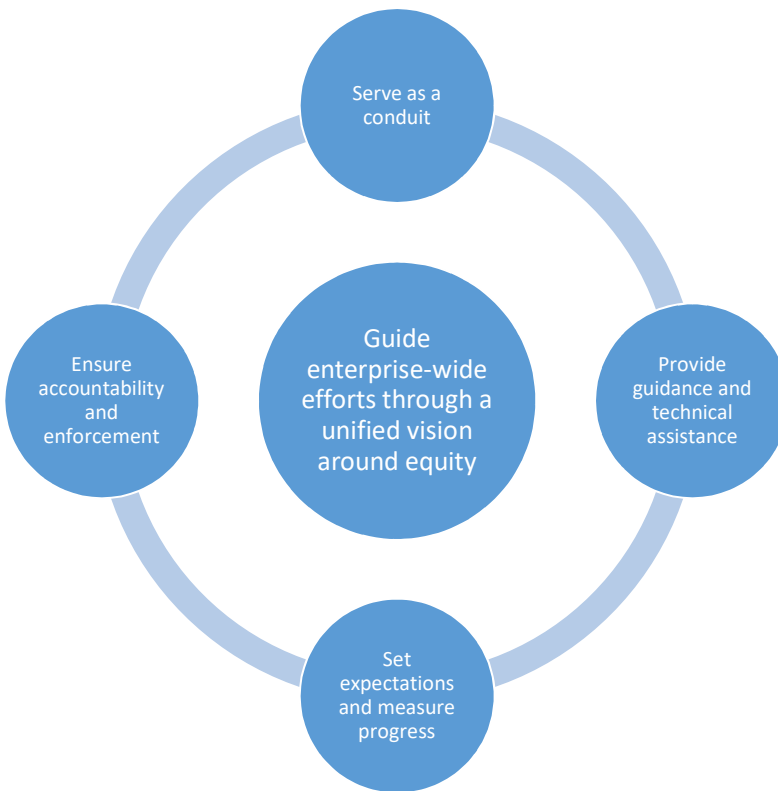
Serve as a conduit

Ensure accountability and enforcement

Guide enterprise-wide efforts through a unified vision around equity

Provide guidance and technical assistance

Set expectations and measure progress